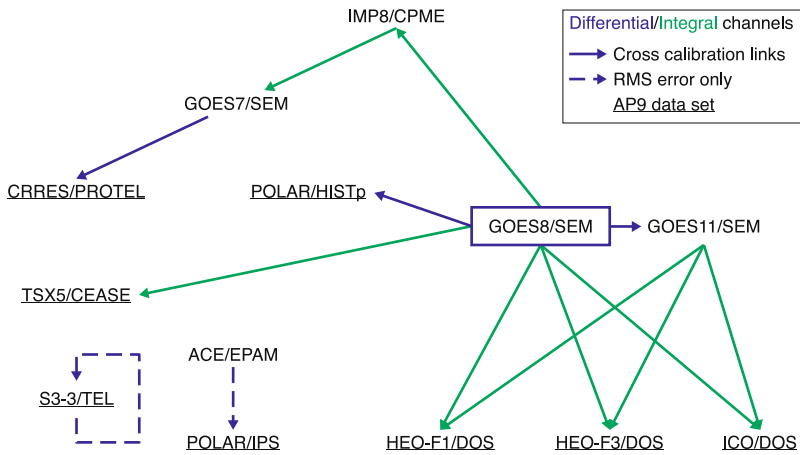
IMP8/CPME

Differential/Integral channels
Cross calibration links
RMS error only
AP9 data set

GOES7/SEM

CRRES/PROTEL

POLAR/HISTp

GOES8/SEM

GOES11/SEM

TSX5/CEASE

ACE/EPAM

S3-3/TEL

POLAR/IPS

HEO-F1/DOS

HEO-F3/DOS

ICO/DOS